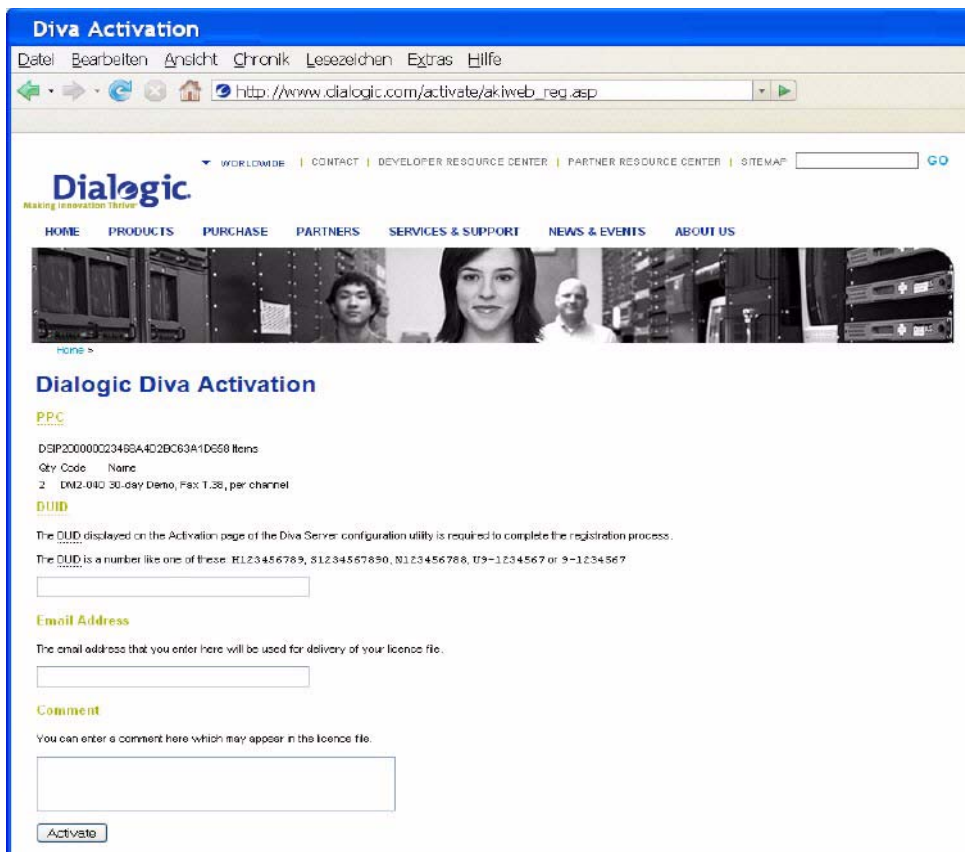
Diva Activation

Datei Bearbeiten Ansicht Chronik Lesezeichen Extras Hilfe

http://www.dialogic.com/activate/akiweb_reg.asp

WORLDWIDE | CONTACT | DEVELOPER RESOURCE CENTER | PARTNER RESOURCE CENTER | SITEMAP GO

Dialogic.
Making Innovation Thrive

HOME PRODUCTS PURCHASE PARTNERS SERVICES & SUPPORT NEWS & EVENTS ABOUT US

Home >

Dialogic Diva Activation

PPC

DSIP200000023468A4D2BC63A1D698 Items

Qty Code Name
2 DM2-040 30-day Demo, Fax T.38, per channel

DUID

The DUID displayed on the Activation page of the Diva Server configuration utility is required to complete the registration process.

The DUID is a number like one of these: H123456789, S1234567890, N123456788, U9-1234567 or 9-1234567

Email Address

The email address that you enter here will be used for delivery of your licence file.

Comment

You can enter a comment here which may appear in the licence file.

Activate